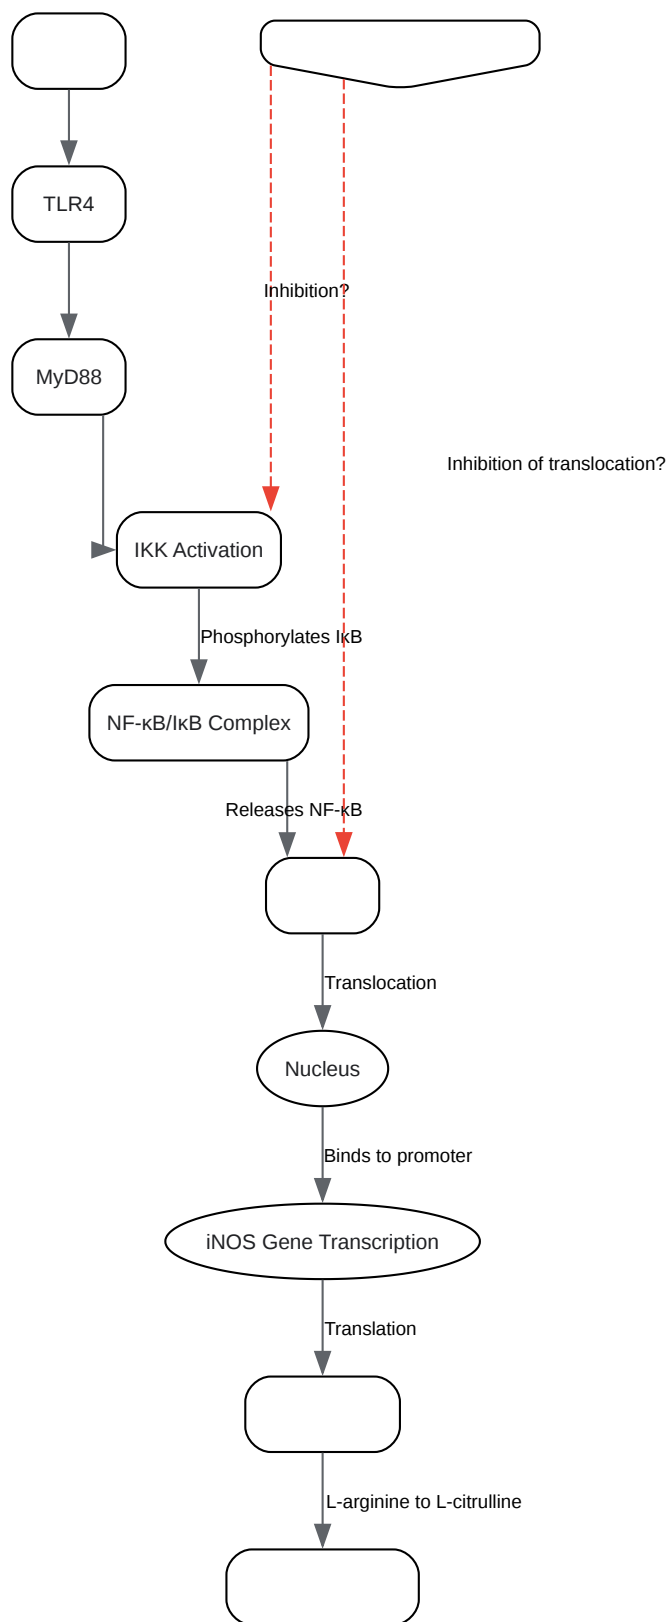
TLR4

Inhibition?

MyD88

Inhibition of translocation?

IKK Activation

Phosphorylates IκB

NF-κB/IκB Complex

Releases NF-κB

Translocation

Nucleus

Binds to promoter

iNOS Gene Transcription

Translation

L-arginine to L-citrulline